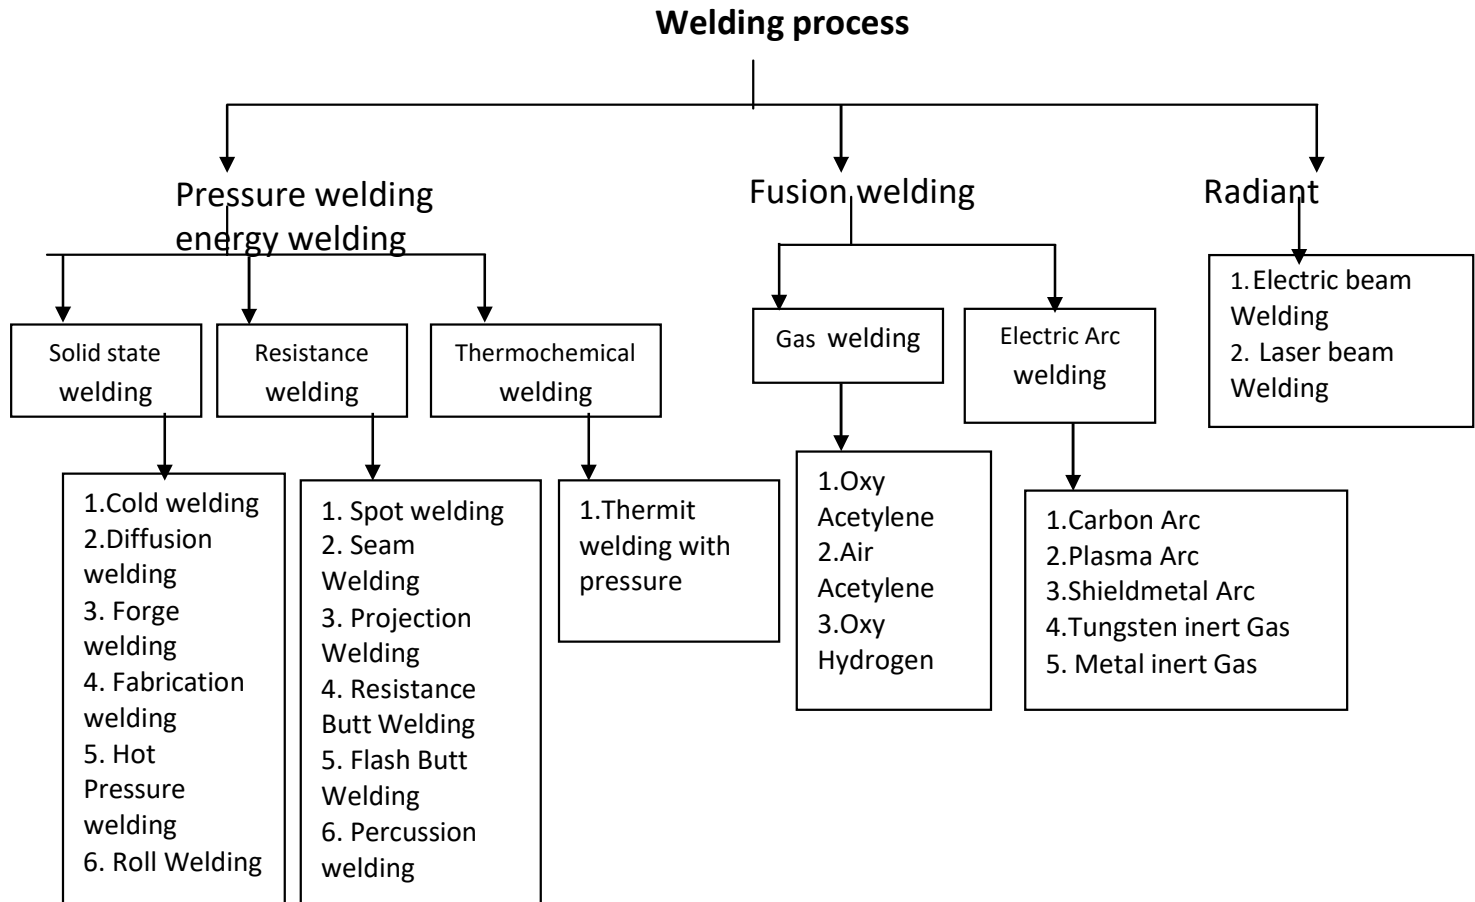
Welding process

Pressure welding

Fusion welding

Radiant

energy welding

Solid state welding

Resistance welding

Thermochemical welding

Gas welding

Electric Arc welding

1. Electric beam Welding
2. Laser beam Welding

1.Cold welding
2.Diffusion welding
3. Forge welding
4. Fabrication welding
5. Hot Pressure welding
6. Roll Welding

1. Spot welding
2. Seam Welding
3. Projection Welding
4. Resistance Butt Welding
5. Flash Butt Welding
6. Percussion welding

1.Thermit welding with pressure

1.Oxy Acetylene
2.Air Acetylene
3.Oxy Hydrogen

1.Carbon Arc
2.Plasma Arc
3.Shieldmetal Arc
4.Tungsten inert Gas
5. Metal inert Gas